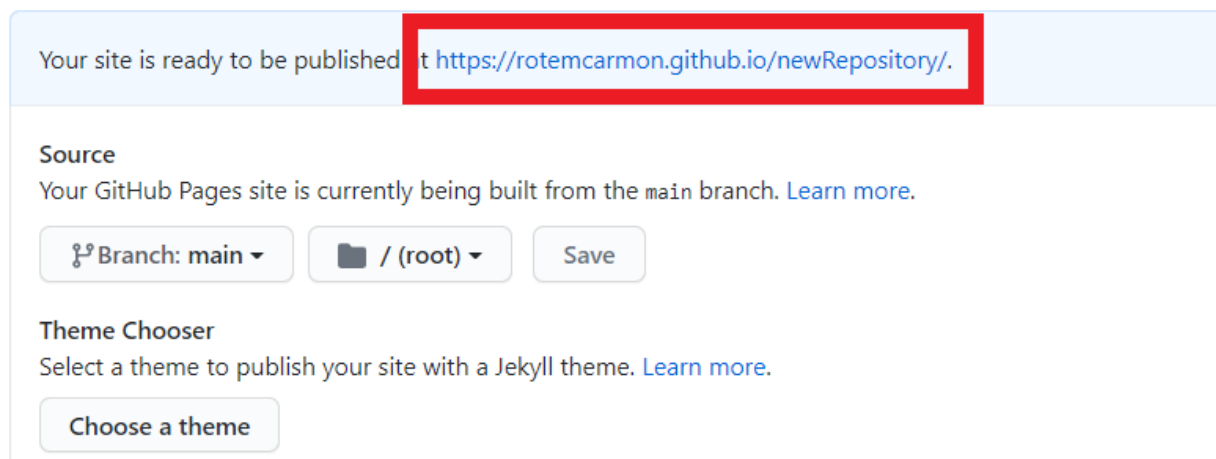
Your site is ready to be published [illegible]t https://rotemcarmon.github.io/newRepository/.

Source
Your GitHub Pages site is currently being built from the main branch. Learn more.

Branch: main

/ (root)

Save

Theme Chooser
Select a theme to publish your site with a Jekyll theme. Learn more.

Choose a theme